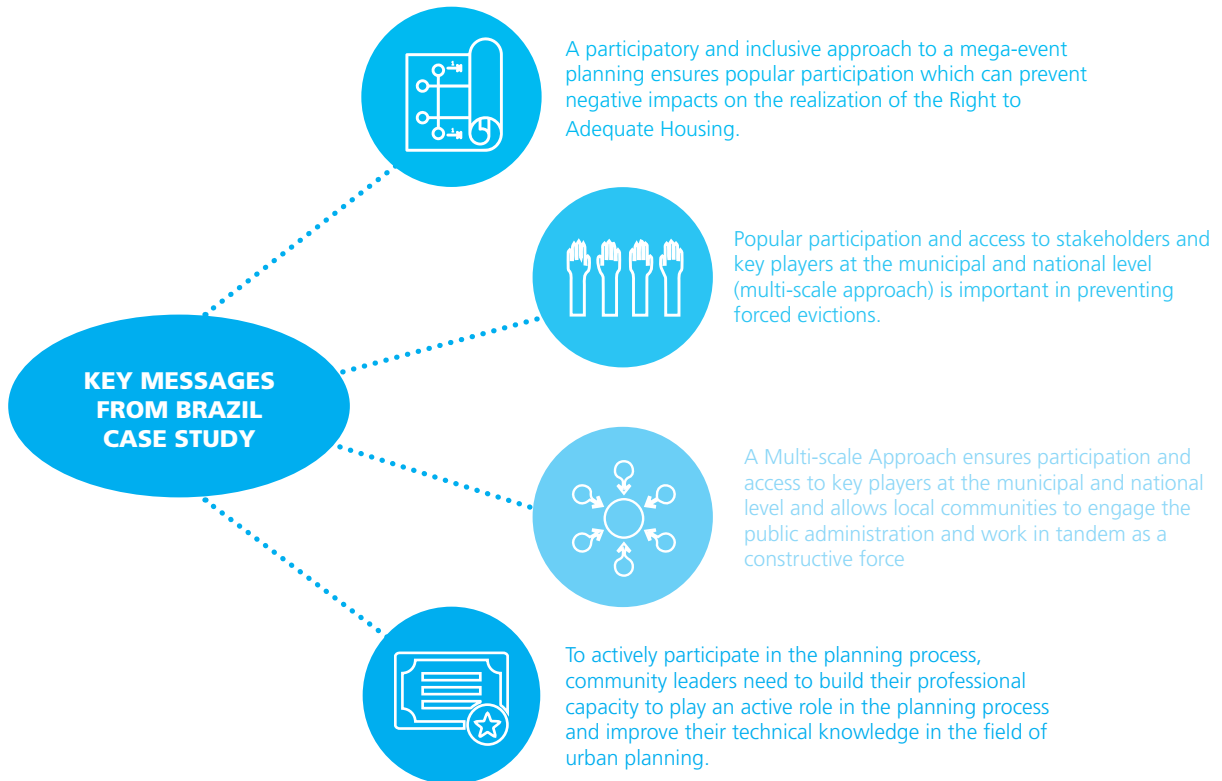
KEY MESSAGES FROM BRAZIL CASE STUDY

A participatory and inclusive approach to a mega-event planning ensures popular participation which can prevent negative impacts on the realization of the Right to Adequate Housing.

Popular participation and access to stakeholders and key players at the municipal and national level (multi-scale approach) is important in preventing forced evictions.

A Multi-scale Approach ensures participation and access to key players at the municipal and national level and allows local communities to engage the public administration and work in tandem as a constructive force

To actively participate in the planning process, community leaders need to build their professional capacity to play an active role in the planning process and improve their technical knowledge in the field of urban planning.